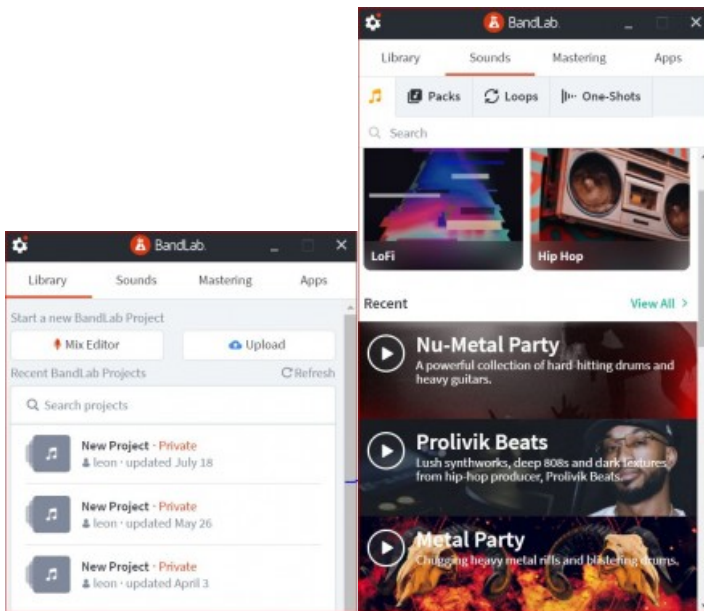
BandLab

Library
Sounds
Mastering
Apps

Start a new BandLab Project
Mix Editor
Upload
Recent BandLab Projects
Refresh
Search projects

New Project · Private
leon · updated July 18

New Project · Private
leon · updated May 26

New Project · Private
leon · updated April 3

BandLab

Library
Sounds
Mastering
Apps

Packs
Loops
One-Shots

Search

LoFi
Hip Hop

Recent
View All >

Nu-Metal Party
A powerful collection of hard-hitting drums and heavy guitars.

Prolivik Beats
Lush synthworks, deep 808s and dark textures from hip-hop producer, Prolivik Beats.

Metal Party
Chugging heavy metal riffs and blistering drums.